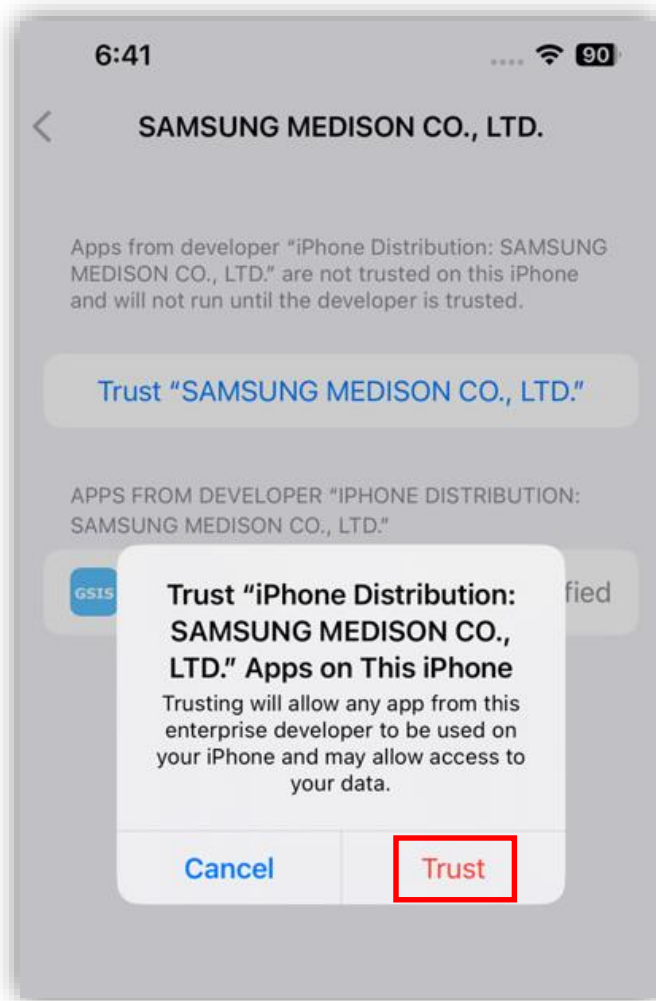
6:41

90

SAMSUNG MEDISON CO., LTD.

Apps from developer “iPhone Distribution: SAMSUNG MEDISON CO., LTD.” are not trusted on this iPhone and will not run until the developer is trusted.

Trust “SAMSUNG MEDISON CO., LTD.”

APPS FROM DEVELOPER “IPHONE DISTRIBUTION: SAMSUNG MEDISON CO., LTD.”

GSIS

fied

Trust “iPhone Distribution: SAMSUNG MEDISON CO., LTD.” Apps on This iPhone

Trusting will allow any app from this enterprise developer to be used on your iPhone and may allow access to your data.

Cancel

Trust